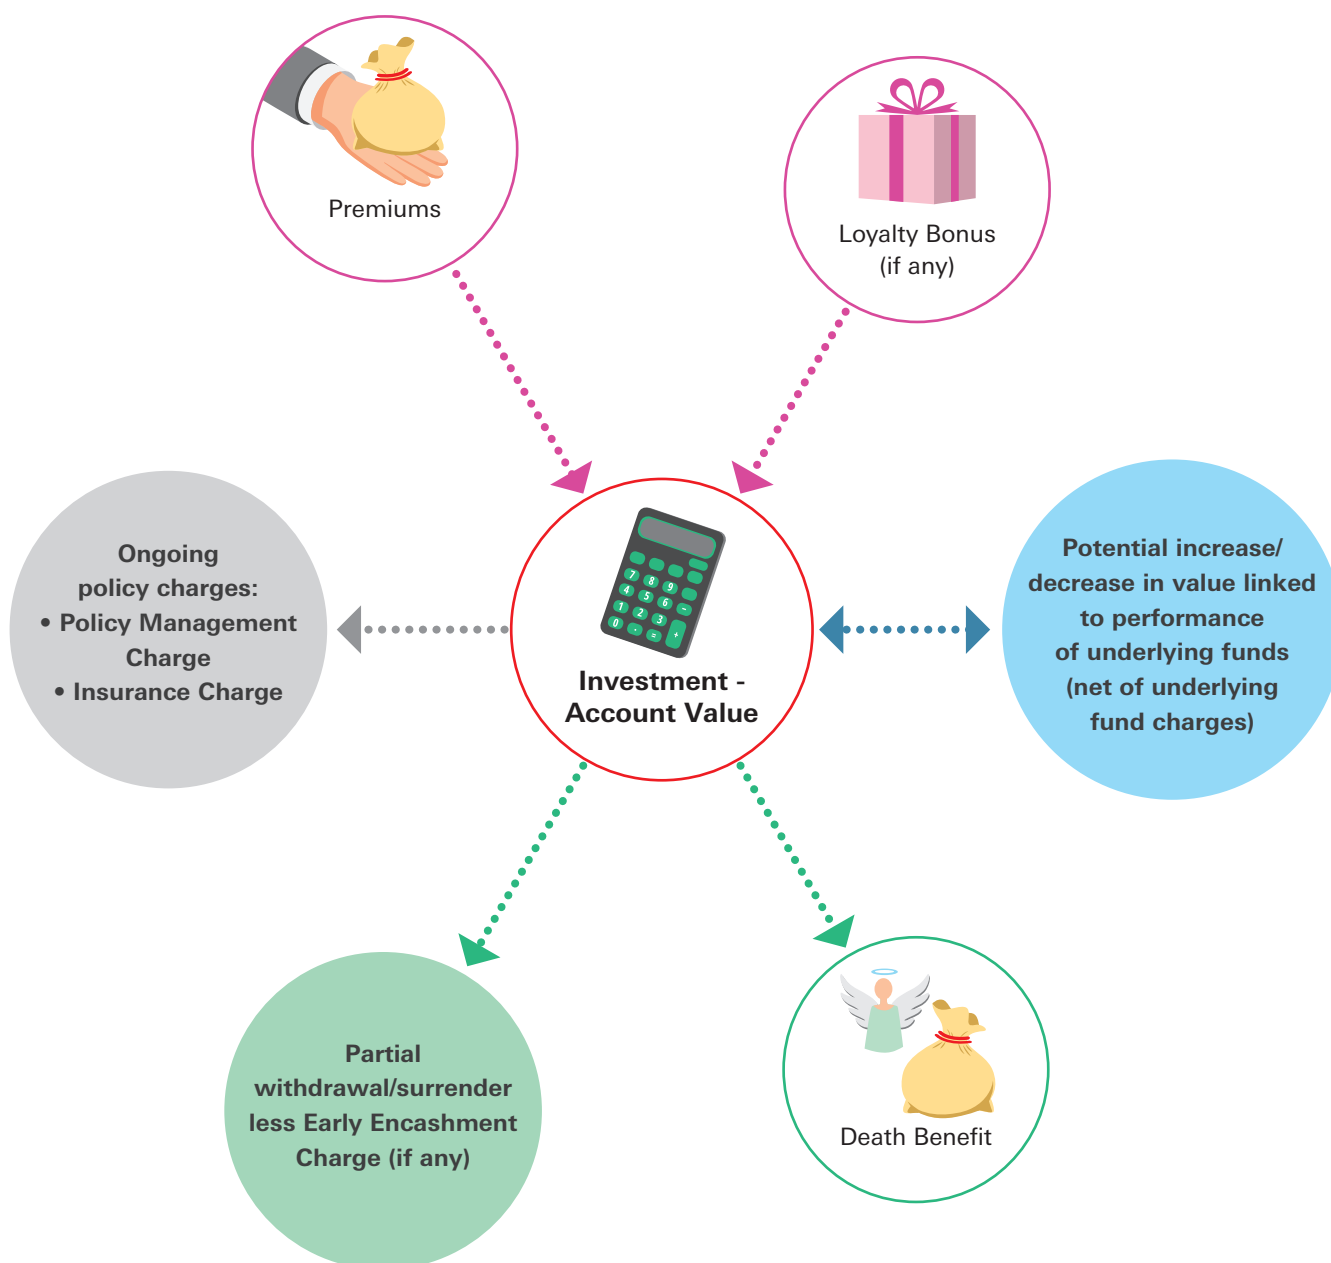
Premiums

Loyalty Bonus (if any)

Ongoing policy charges:
• Policy Management Charge
• Insurance Charge

Investment - Account Value

Potential increase/ decrease in value linked to performance of underlying funds (net of underlying fund charges)

Partial withdrawal/surrender less Early Encashment Charge (if any)

Death Benefit